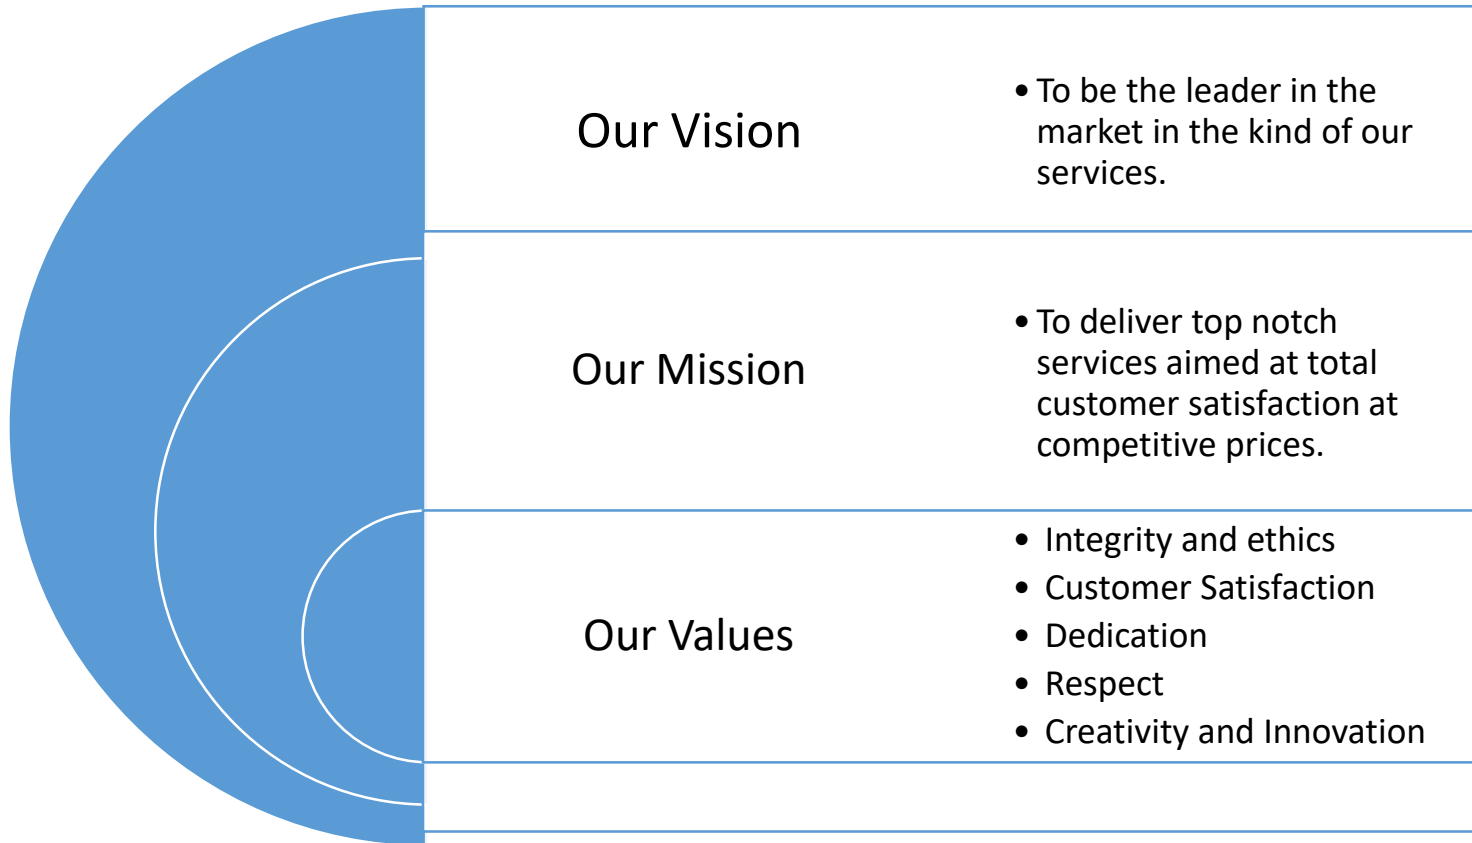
Our Vision

• To be the leader in the market in the kind of our services.

Our Mission

• To deliver top notch services aimed at total customer satisfaction at competitive prices.

Our Values

• Integrity and ethics
• Customer Satisfaction
• Dedication
• Respect
• Creativity and Innovation